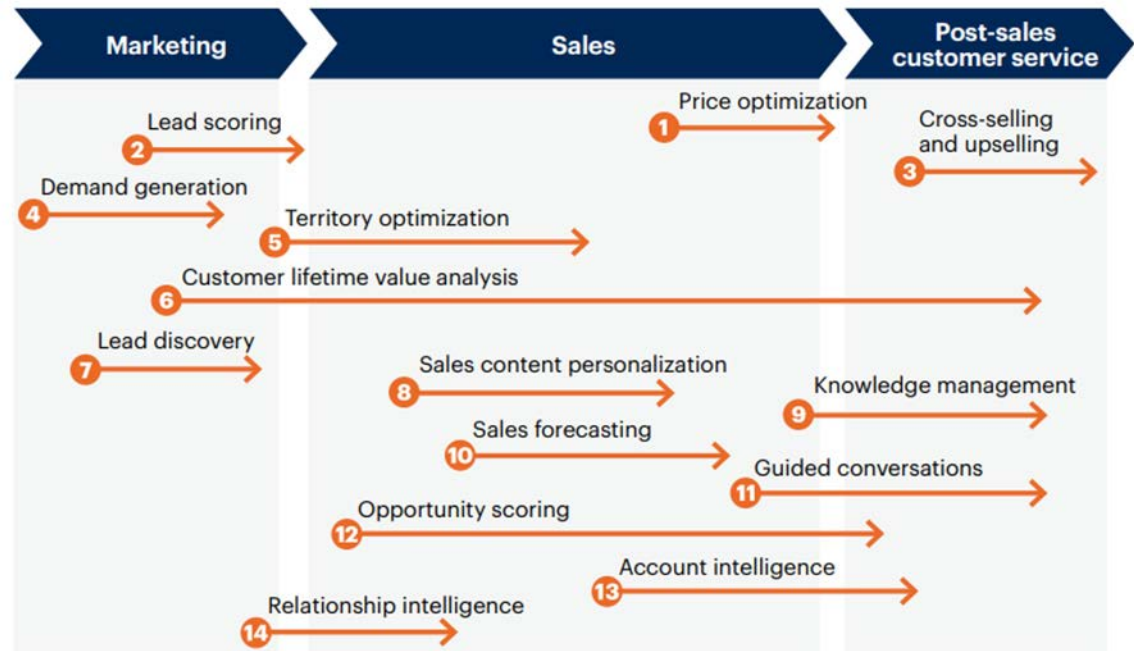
Marketing

Sales

Post-sales customer service

Price optimization
1

Lead scoring
2

Cross-selling and upselling
3

Demand generation
4

Territory optimization
5

Customer lifetime value analysis
6

Lead discovery
7

Sales content personalization
8

Knowledge management
9

Sales forecasting
10

Guided conversations
11

Opportunity scoring
12

Account intelligence
13

Relationship intelligence
14